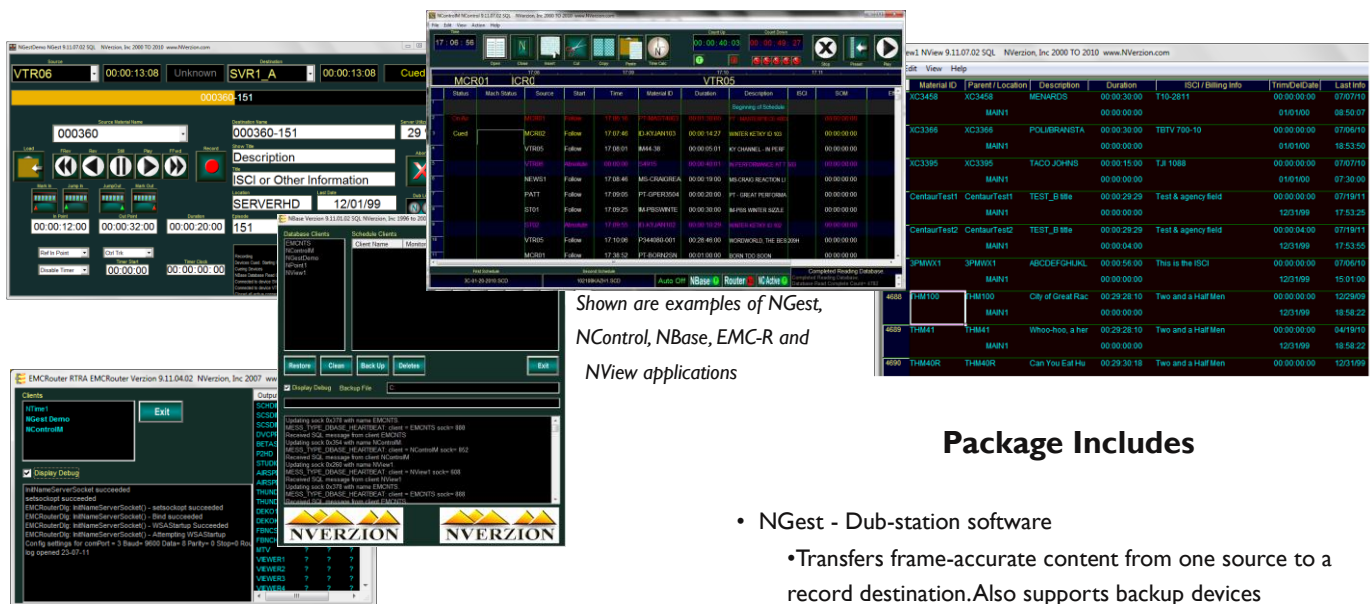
NGestDemo NGest 9.11.07.02 SQL NVerzion, Inc 2000 TO 2010 www.NVerzion.com

Source
VTR06 00:00:13:08 Unknown
Destination
SVR1_A 00:00:13:08 Cued

000360-151

Source Material Name
000360
Destination Name
000360-151
Show Title
Description
ISCI or Other Information
Location
SERVERHD
Last Date
12/01/99
Episode
151

Load FRev Rev Stil Play FFwd Record
Mark In Jump In Jump Out Mark Out
In Point 00:00:12:00
Out Point 00:00:32:00
Duration 00:00:20:00

Ref In Point
Ctrl Trk
Disable Timer
Timer Start
Timer Clock

NControlM NControl 9.11.07.02 SQL NVerzion, Inc 2000 TO 2010 www.NVerzion.com
File Edit View Action Help
17:06:56
Count Up 00:00:40:03
Count Down 00:00:49:27
Open Close Insert Cut Copy Paste Time Calc Stop Preroll Play
MCR01 ICR01 VTR05

| Status | Mach Status | Source | Start | Time | Material ID | Duration | Description | ISCI | SOM |
|---|---|---|---|---|---|---|---|---|---|
| | | | | | | | Beginning of Schedule | | |
| OnAir | | MCR01 | Follow | 17:05:16 | PT-MIKE | 00:00:30:00 | PT - MIKE | | 00:00:00:00 |
| Cued | | MCR02 | Follow | 17:07:46 | ID-KYJAN103 | 00:00:14:27 | WINTER KETKY ID 103 | | 00:00:00:00 |
| | | VTR05 | Follow | 17:08:01 | IM4-38 | 00:00:05:01 | KY CHANNEL - IN PERF | | 00:00:00:00 |
| | | VTR06 | Absolute | 00:00:00 | S4970 | 00:00:40:01 | IN PERFORMANCE AT THE | | 00:00:00:00 |
| | | NEWS1 | Follow | 17:08:46 | MS-CRAIGREA | 00:00:20:00 | MS-CRAIG REACTION LI | | 00:00:00:00 |
| | | PATT | Follow | 17:09:05 | PT-GPER3504 | 00:00:20:00 | PT - GREAT PERFORMA | | 00:00:00:00 |
| | | ST01 | Follow | 17:09:25 | IM-PBSWINTE | 00:00:30:00 | IM-PBS WINTER SIZZLE | | 00:00:00:00 |
| | | LR02 | Absolute | 17:09:55 | ID-KYJAN103 | 00:00:10:29 | WINTER KETKY ID 103 | | 00:00:00:00 |
| | | VTR05 | Follow | 17:10:06 | P344880-001 | 00:28:46:00 | WORDWORLD, THE BES 209H | | 00:00:00:00 |
| | | MCR01 | Follow | 17:38:52 | PT-BORN2SN | 00:01:00:00 | BORN TOO SOON | | 00:00:00:00 |

First Schedule 3C-01-20-2010.SCD
Second Schedule 1921BKA3H1.SCD
Auto Off NBase Router1 NC Active
Completed Reading Database.

NBase Version 9.11.01.02 SQL NVerzion, Inc 1996 to 200
Database Clients
EMCNTS
NControlM
NGestDemo
NPoint1
NView1
Schedule Clients
Client Name Monitor
Restore Clean Back Up Deletes Exit
Display Debug Backup File C:
Updating sock 0x378 with name EMCNTS
MESS_TYPE_DBASE_HEARTBEAT: client = EMCNTS sock= 888
Received SQL message from client EMCNTS
Updating sock 0x354 with name NControlM
MESS_TYPE_DBASE_HEARTBEAT: client = NControlM sock= 852
Received SQL message from client NControlM
Updating sock 0x260 with name NView1
MESS_TYPE_DBASE_HEARTBEAT: client = NView1 sock= 608
Received SQL message from client NView1
Updating sock 0x378 with name EMCNTS
MESS_TYPE_DBASE_HEARTBEAT: client = EMCNTS sock= 888
NVERZION NVERZION

EMCRouter RTRA EMCRouter Verzion 9.11.04.02 NVerzion, Inc 2007 www
Clients
NTime1
NGest Demo
NControlM
Exit
Display Debug
initNameServerSocket succeeded
setsockopt succeeded
EMCRouterDlg: InitNameServerSocket() - setsockopt succeeded
EMCRouterDlg: InitNameServerSocket() - Bind succeeded
EMCRouterDlg: InitNameServerSocket() - WSAStartup Succeeded
EMCRouterDlg: InitNameServerSocket() - Attempting WSAStartup
Config settings for comPort = 3 Baud= 9600 Data= 8 Parity= 9 Stop=0 Rou
log opened 23-07-11
Output
SCHDI
SCSDI
SCSDI
DVCPF
BETAS
P2HD
STUDI
AIRSPI
AIRSPI
THUNI
THUNI
DEKO
DEKO
DEKO
FBNCI
FBNCI
MTV
VIEWER1
VIEWER2
VIEWER3
VIEWER4

Shown are examples of NGest, NControl, NBase, EMC-R and NView applications

ew1 NView 9.11.07.02 SQL NVerzion, Inc 2000 TO 2010 www.NVerzion.com
Edit View Help

| | Material ID | Parent / Location | Description | Duration | ISCI / Billing Info | Trim/DelDate | Last Info |
|---|---|---|---|---|---|---|---|
| | XC3458 | XC3458 | MENARDS | 00:00:30:00 | T10-2811 | 00:00:00:00 | 07/07/10 |
| | | MAIN1 | | 00:00:00:00 | | 01/01/00 | 08:50:07 |
| | XC3366 | XC3366 | POLI/BRANSTA | 00:00:30:00 | TBTV 700-10 | 00:00:00:00 | 07/06/10 |
| | | MAIN1 | | 00:00:00:00 | | 01/01/00 | 18:53:50 |
| | XC3395 | XC3395 | TACO JOHNS | 00:00:15:00 | TJI 1088 | 00:00:00:00 | 07/07/10 |
| | | MAIN1 | | 00:00:00:00 | | 01/01/00 | 07:30:00 |
| | CentaurTest1 | CentaurTest1 | TEST_B title | 00:00:29:29 | Test & agency field | 00:00:00:00 | 07/19/11 |
| | | MAIN1 | | 00:00:04:00 | | 12/31/99 | 17:53:25 |
| | CentaurTest2 | CentaurTest2 | TEST_B title | 00:00:29:29 | Test & agency field | 00:00:04:00 | 07/19/11 |
| | | MAIN1 | | 00:00:04:00 | | 12/31/99 | 17:53:55 |
| | 3PMWX1 | 3PMWX1 | ABCDEFGHIJKL | 00:00:56:00 | This is the ISCI | 00:00:00:00 | 07/06/10 |
| | | MAIN1 | | 00:00:00:00 | | 12/31/99 | 15:01:00 |
| 4688 | THM100 | THM100 | City of Great Rac | 00:29:28:10 | Two and a Half Men | 00:00:00:00 | 12/29/09 |
| | | MAIN1 | | 00:00:00:00 | | 12/31/99 | 18:58:22 |
| 4689 | THM41 | THM41 | Whoo-hoo, a her | 00:29:28:10 | Two and a Half Men | 00:00:00:00 | 04/19/10 |
| | | MAIN1 | | 00:00:00:00 | | 12/31/99 | 18:58:22 |
| 4690 | THM40R | THM40R | Can You Eat Hu | 00:29:30:18 | Two and a Half Men | 00:00:00:00 | 12/31/99 |

Package Includes

• NGest - Dub-station software
•Transfers frame-accurate content from one source to a record destination.Also supports backup devices